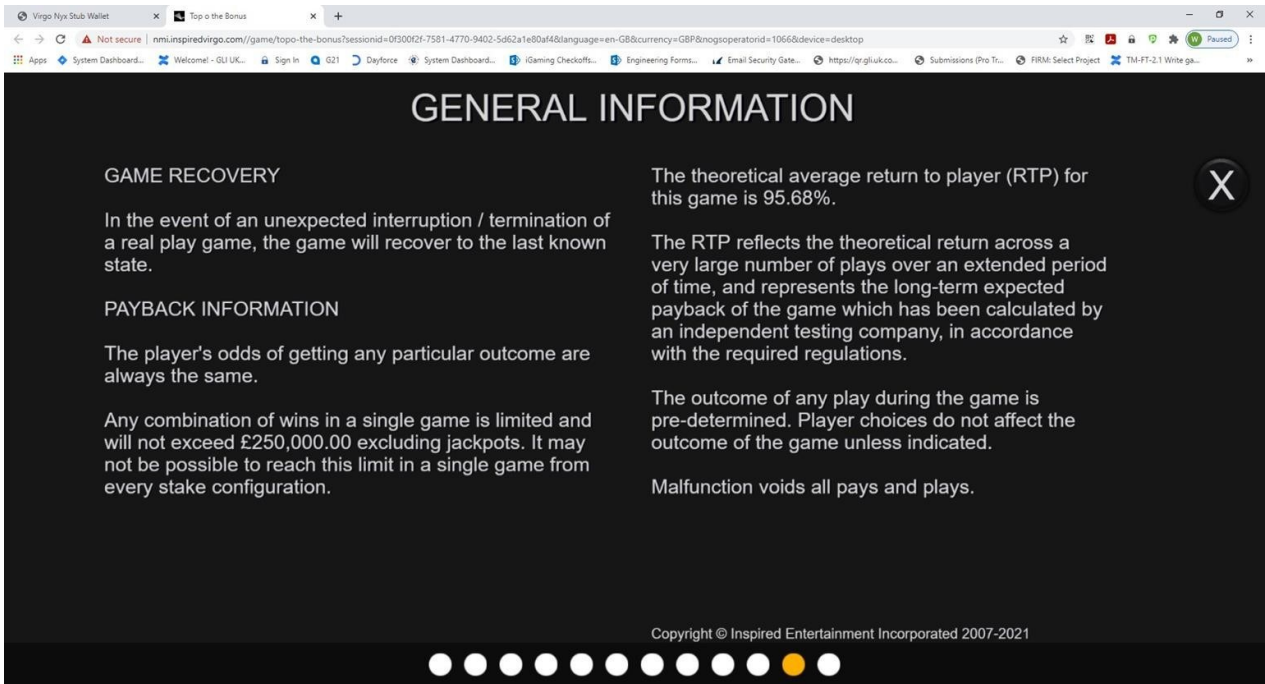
Virgo Nyx Stub Wallet × Top o the Bonus × +

Not secure | nmi.inspiredvirgo.com//game/topo-the-bonus?sessionid=0f300f2f-7581-4770-9402-5d62a1e80af4&language=en-GB&currency=GBP&nogsoperatorid=1066&device=desktop

Paused

Apps System Dashboard... Welcome! - GLI UK... Sign In G21 Dayforce System Dashboard... iGaming Checkoffs... Engineering Forms... Email Security Gate... https://qr.gli.uk.co... Submissions (Pro Tr... FIRM: Select Project TM-FT-2.1 Write ga...

GENERAL INFORMATION

X

GAME RECOVERY

In the event of an unexpected interruption / termination of a real play game, the game will recover to the last known state.

PAYBACK INFORMATION

The player's odds of getting any particular outcome are always the same.

Any combination of wins in a single game is limited and will not exceed £250,000.00 excluding jackpots. It may not be possible to reach this limit in a single game from every stake configuration.

The theoretical average return to player (RTP) for this game is 95.68%.

The RTP reflects the theoretical return across a very large number of plays over an extended period of time, and represents the long-term expected payback of the game which has been calculated by an independent testing company, in accordance with the required regulations.

The outcome of any play during the game is pre-determined. Player choices do not affect the outcome of the game unless indicated.

Malfunction voids all pays and plays.

Copyright © Inspired Entertainment Incorporated 2007-2021